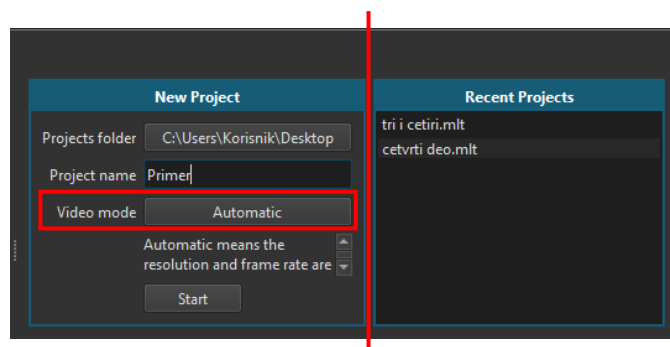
New Project

Projects folder C:\Users\Korisnik\Desktop

Project name Primer

Video mode Automatic

Automatic means the resolution and frame rate are

Start

Recent Projects

tri i cetiri.mlt

cetvrti deo.mlt